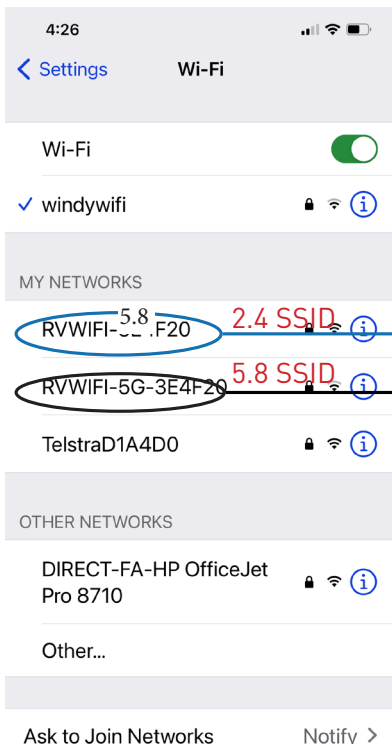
4:26

Settings Wi-Fi

Wi-Fi

✓ windywifi

MY NETWORKS

5.8

RVWIFI-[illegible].F20 2.4 SSID

RVWIFI-5G-3E4F20 5.8 SSID

TelstraD1A4D0

OTHER NETWORKS

DIRECT-FA-HP OfficeJet Pro 8710

Other...

Ask to Join Networks Notify